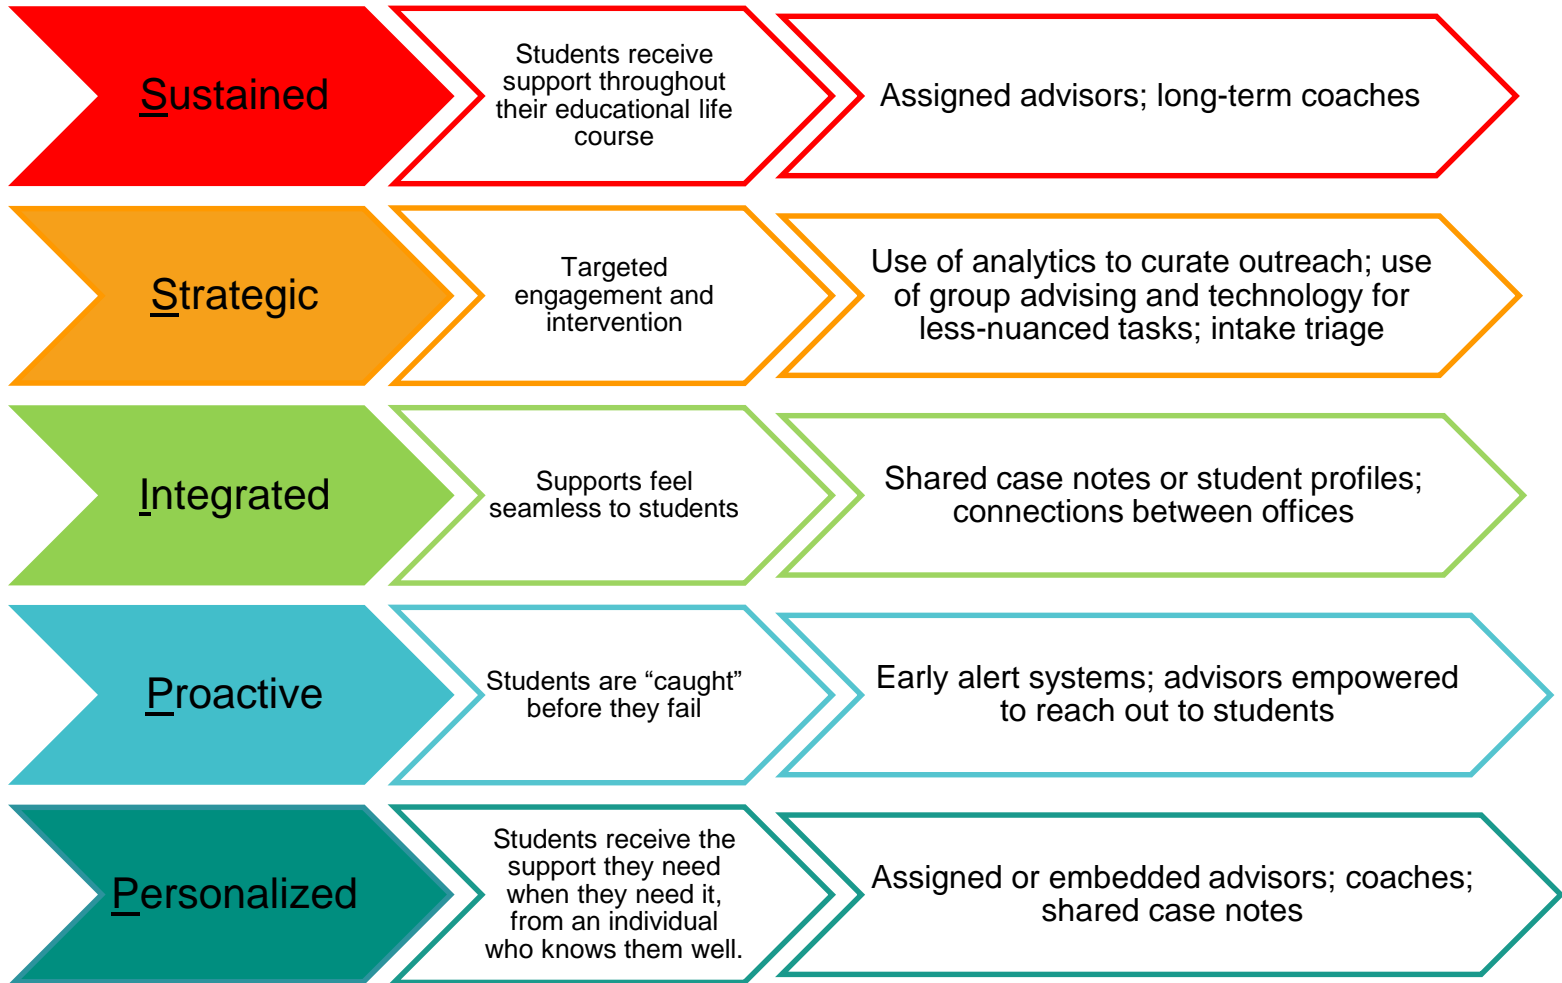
Sustained

Students receive support throughout their educational life course

Assigned advisors; long-term coaches

Strategic

Targeted engagement and intervention

Use of analytics to curate outreach; use of group advising and technology for less-nuanced tasks; intake triage

Integrated

Supports feel seamless to students

Shared case notes or student profiles; connections between offices

Proactive

Students are “caught” before they fail

Early alert systems; advisors empowered to reach out to students

Personalized

Students receive the support they need when they need it, from an individual who knows them well.

Assigned or embedded advisors; coaches; shared case notes